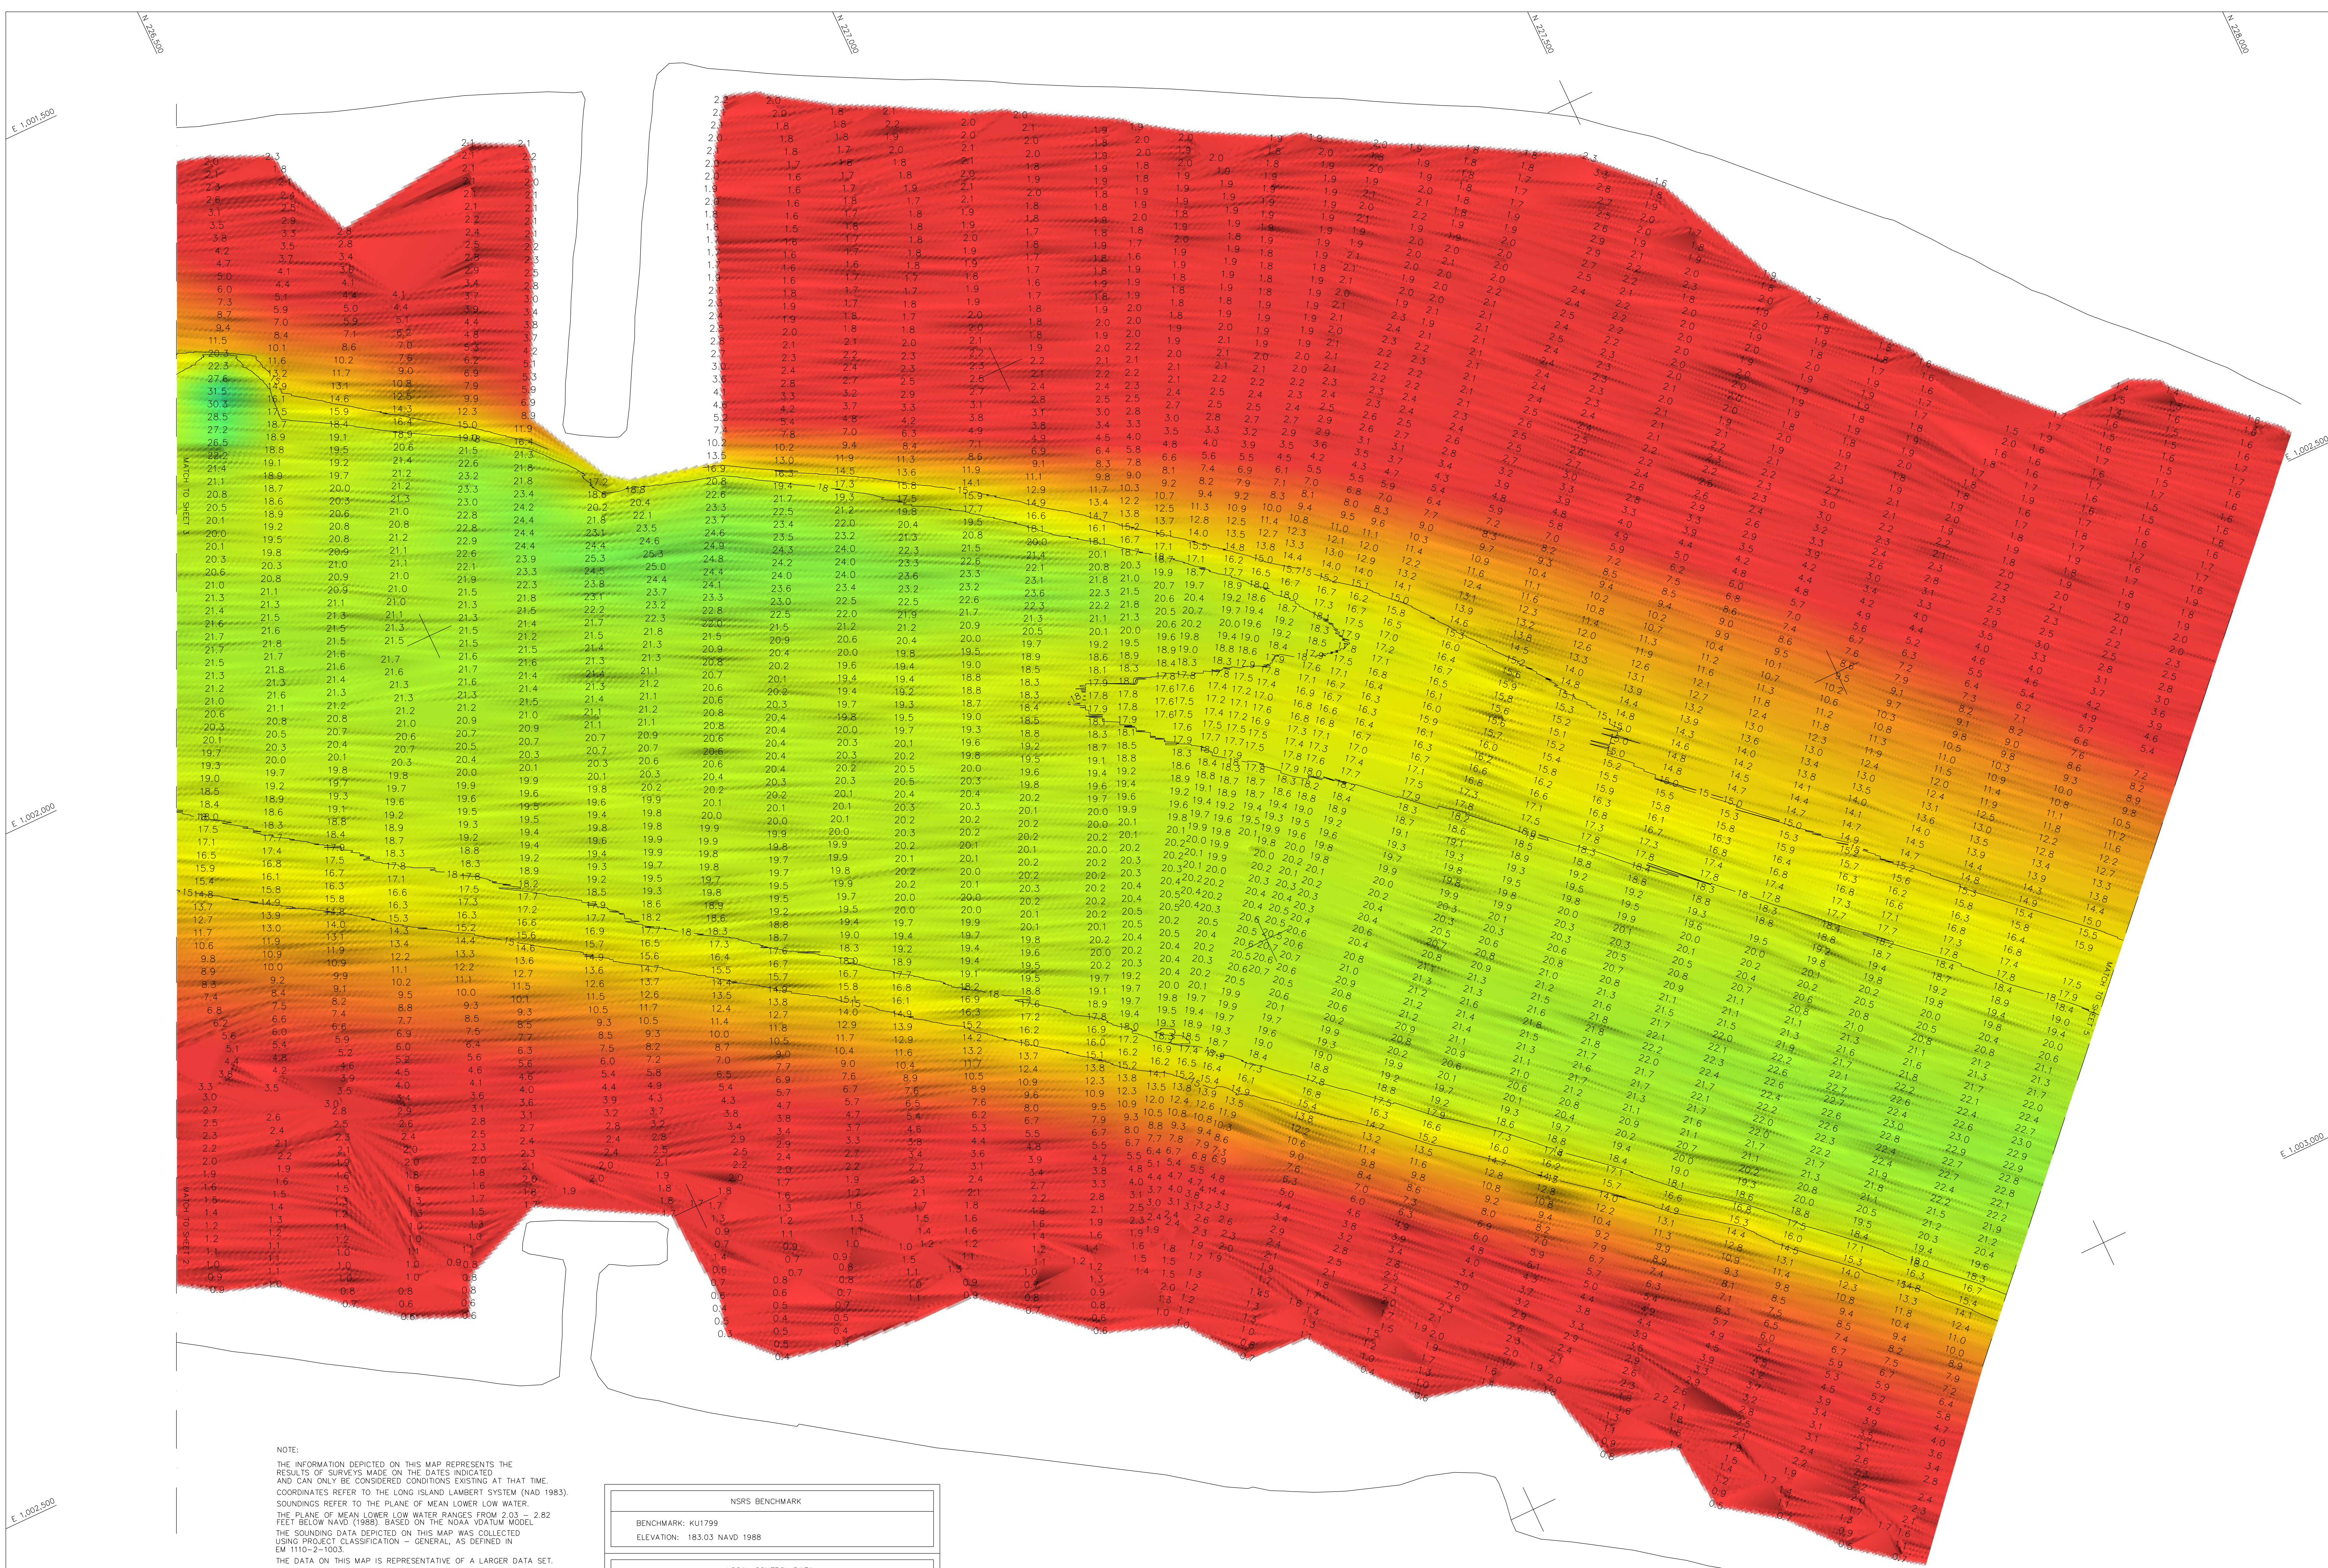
N 230,000
N 225,000
N 221,500
N 218,000
E 1,001,500
E 1,002,000
E 1,002,500
E 1,003,000
MATCH TO SHEET 3
MATCH TO SHEET 2

NOTE:
THE INFORMATION DEPICTED ON THIS MAP REPRESENTS THE RESULTS OF SURVEYS MADE ON THE DATES INDICATED AND CAN ONLY BE CONSIDERED CONDITIONS EXISTING AT THAT TIME.
COORDINATES REFER TO THE LONG ISLAND LAMBERT SYSTEM (NAD 1983).
SOUNDINGS REFER TO THE PLANE OF MEAN LOWER LOW WATER.
THE PLANE OF MEAN LOWER LOW WATER RANGES FROM 2.03 - 2.82 FEET BELOW NAVD (1988), BASED ON THE NOAA VDATUM MODEL
THE SOUNDING DATA DEPICTED ON THIS MAP WAS COLLECTED USING PROJECT CLASSIFICATION - GENERAL, AS DEFINED IN EM 1110-2-1003.
THE DATA ON THIS MAP IS REPRESENTATIVE OF A LARGER DATA SET.

NSRS BENCHMARK
BENCHMARK: KU1799
ELEVATION: 183.03 NAVD 1988